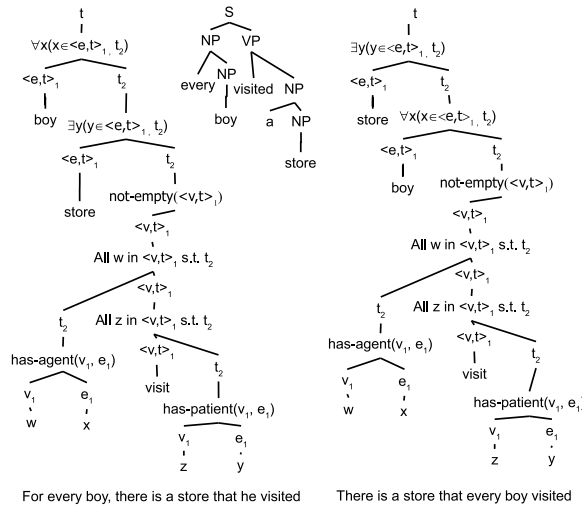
t
$\forall x(x \in <e,t>_1, t_2)$
$<e,t>_1$
$t_2$
boy
$\exists y(y \in <e,t>_1, t_2)$
$<e,t>_1$
$t_2$
store
not-empty($<v,t>_1$)
$<v,t>_1$
All w in $<v,t>_1$ s.t. $t_2$
$<v,t>_1$
$t_2$
All z in $<v,t>_1$ s.t. $t_2$
has-agent($v_1$, $e_1$)
$<v,t>_1$
$t_2$
$v_1$
$e_1$
visit
has-patient($v_1$, $e_1$)
w
x
$v_1$
$e_1$
z
y

S
NP
VP
every
NP
visited
NP
boy
a
NP
store

t
$\exists y(y \in <e,t>_1, t_2)$
$<e,t>_1$
$t_2$
store
$\forall x(x \in <e,t>_1, t_2)$
$<e,t>_1$
$t_2$
boy
not-empty($<v,t>_1$)
$<v,t>_1$
All w in $<v,t>_1$ s.t. $t_2$
$<v,t>_1$
$t_2$
All z in $<v,t>_1$ s.t. $t_2$
has-agent($v_1$, $e_1$)
$<v,t>_1$
$t_2$
$v_1$
$e_1$
visit
w
x
has-patient($v_1$, $e_1$
$v_1$
$e_1$
z
y

For every boy, there is a store that he visited

There is a store that every boy visited